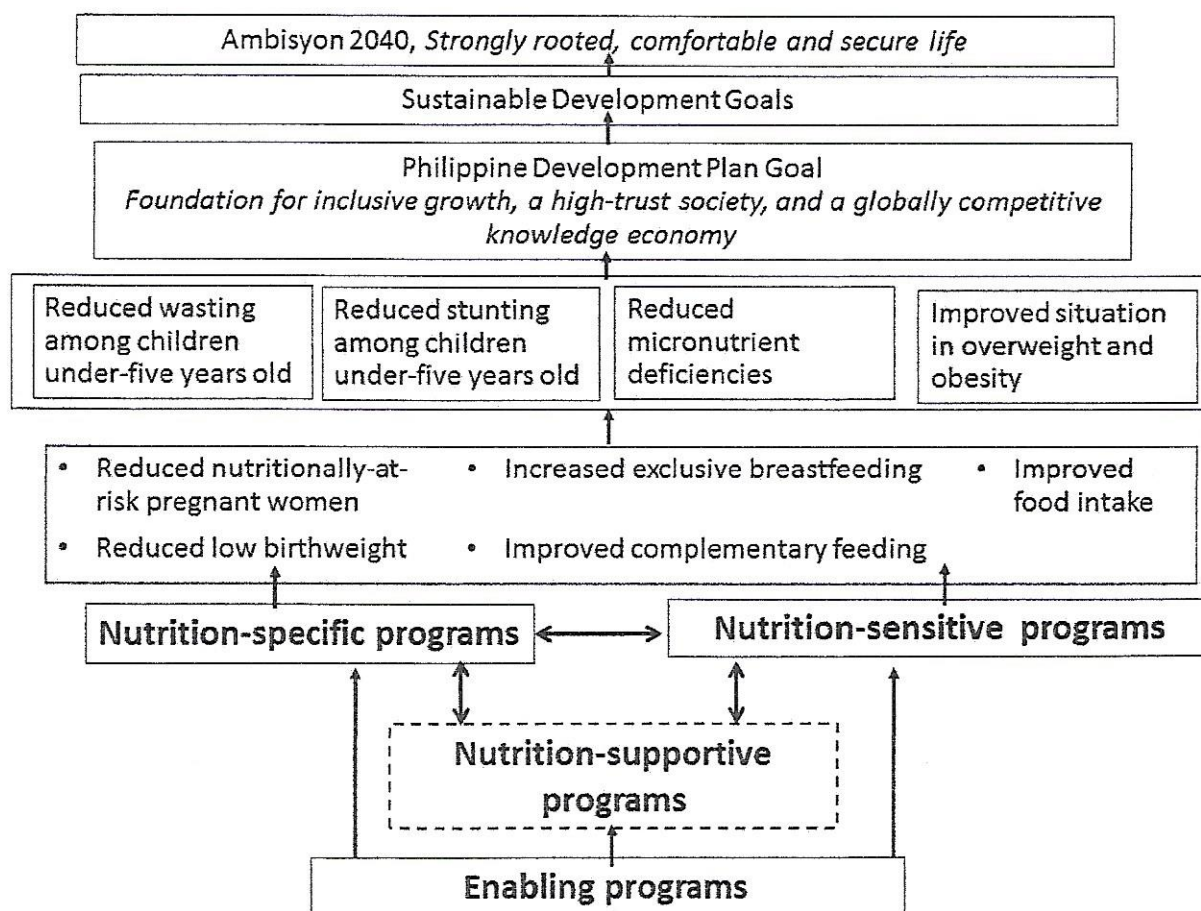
Ambisyon 2040, *Strongly rooted, comfortable and secure life*

Sustainable Development Goals

Philippine Development Plan Goal
*Foundation for inclusive growth, a high-trust society, and a globally competitive knowledge economy*

Reduced wasting among children under-five years old

Reduced stunting among children under-five years old

Reduced micronutrient deficiencies

Improved situation in overweight and obesity

• Reduced nutritionally-at-risk pregnant women
• Increased exclusive breastfeeding
• Improved food intake
• Reduced low birthweight
• Improved complementary feeding

Nutrition-specific programs

Nutrition-sensitive programs

Nutrition-supportive programs

Enabling programs